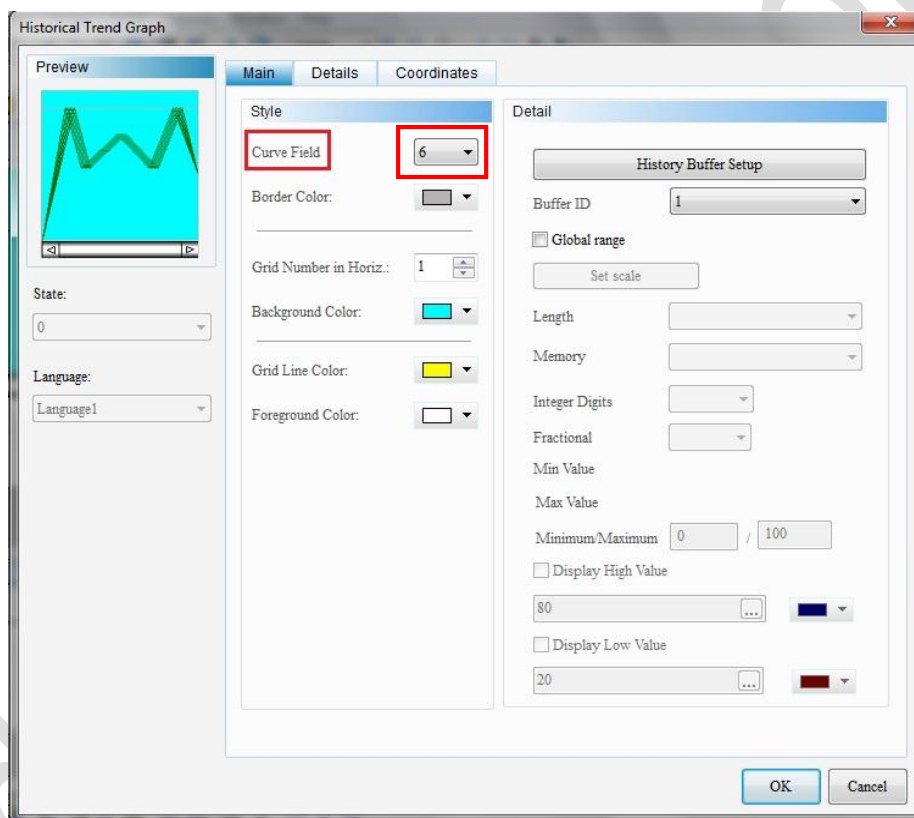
Historical Trend Graph

Preview

State:

0

Language:

Language1

Main

Details

Coordinates

Style

Curve Field

6

Border Color:

Grid Number in Horiz.:

1

Background Color:

Grid Line Color:

Foreground Color:

Detail

History Buffer Setup

Buffer ID

1

Global range

Set scale

Length

Memory

Integer Digits

Fractional

Min Value

Max Value

Minimum/Maximum

0

/

100

Display High Value

80

...

Display Low Value

20

...

OK

Cancel